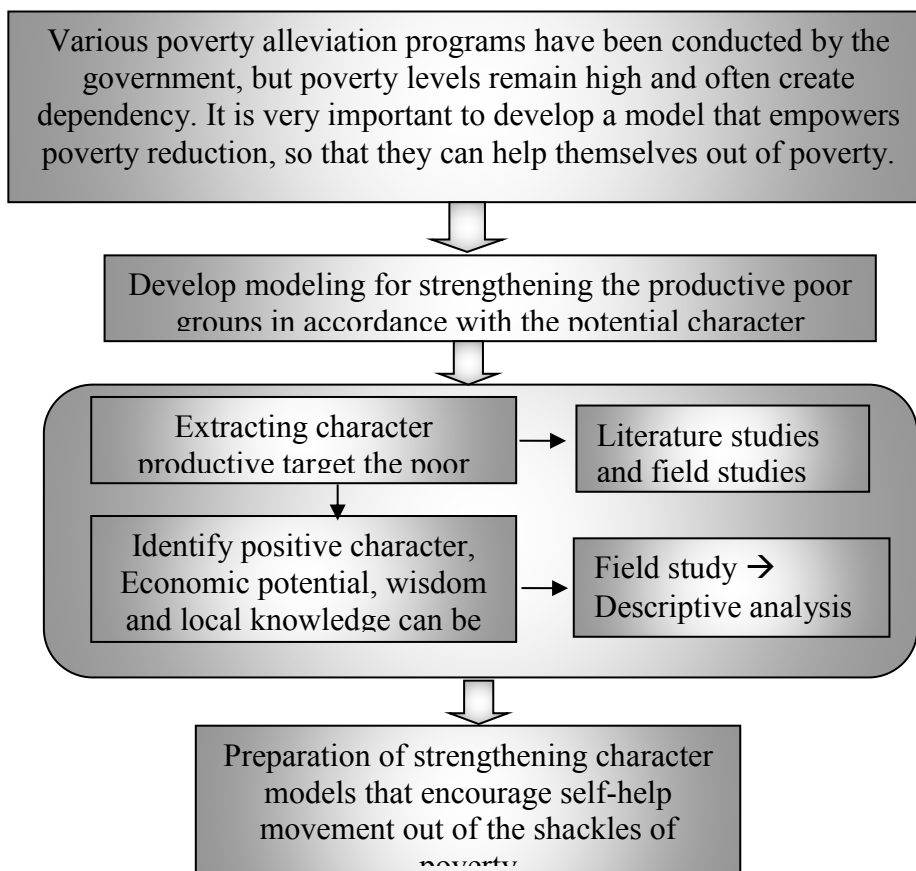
Various poverty alleviation programs have been conducted by the government, but poverty levels remain high and often create dependency. It is very important to develop a model that empowers poverty reduction, so that they can help themselves out of poverty.

Develop modeling for strengthening the productive poor groups in accordance with the potential character

Extracting character productive target the poor

Literature studies and field studies

Identify positive character, Economic potential, wisdom and local knowledge can be

Field study → Descriptive analysis

Preparation of strengthening character models that encourage self-help movement out of the shackles of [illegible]